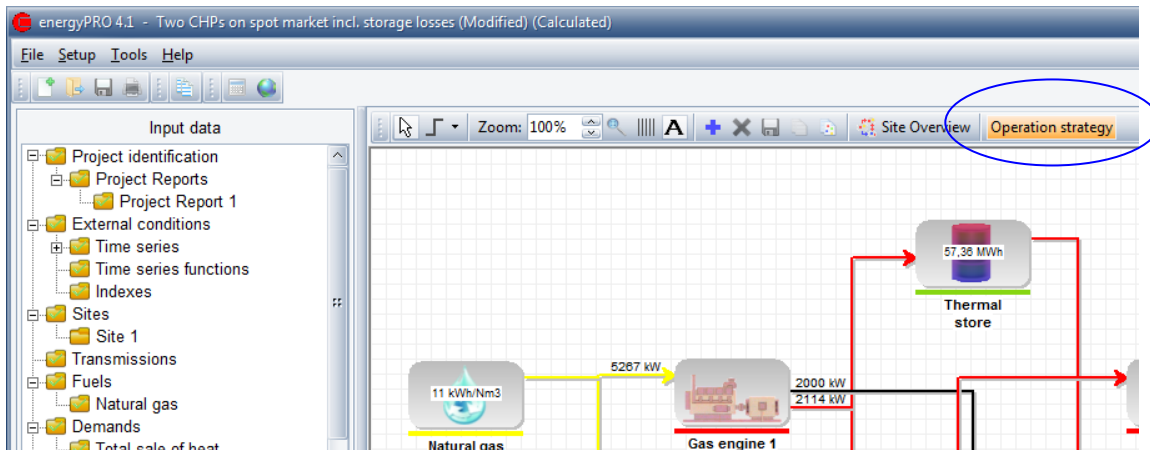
energyPRO 4.1 - Two CHPs on spot market incl. storage losses (Modified) (Calculated)

File Setup Tools Help

Input data

Project identification
Project Reports
Project Report 1
External conditions
Time series
Time series functions
Indexes
Sites
Site 1
Transmissions
Fuels
Natural gas
Demands
Total sale of heat

Zoom: 100%

Site Overview

Operation strategy

57,36 MWh

Thermal store

11 kWh/Nm3

Natural gas

5267 kW

Gas engine 1

2000 kW

2114 kW